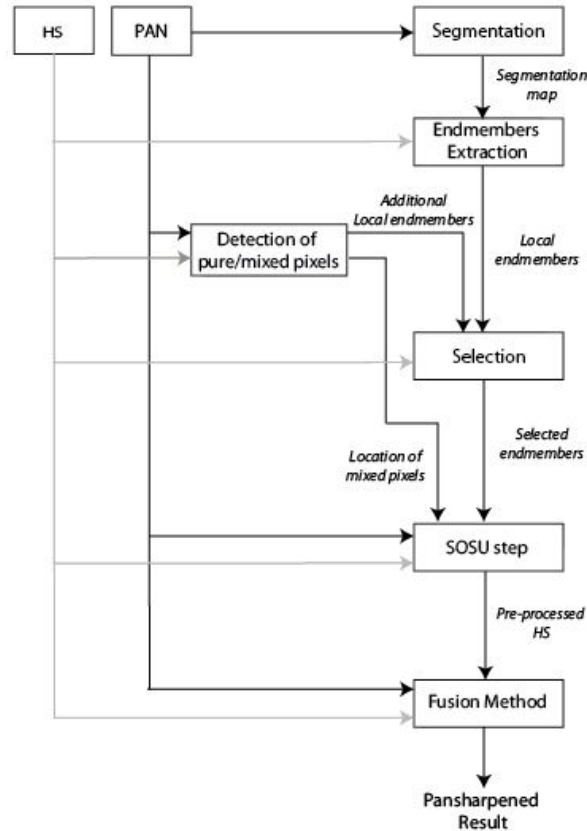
HS

PAN

Segmentation

Segmentation map

Endmembers Extraction

Additional Local endmembers

Local endmembers

Detection of pure/mixed pixels

Selection

Location of mixed pixels

Selected endmembers

SOSU step

Pre-processed HS

Fusion Method

Pansharpened Result